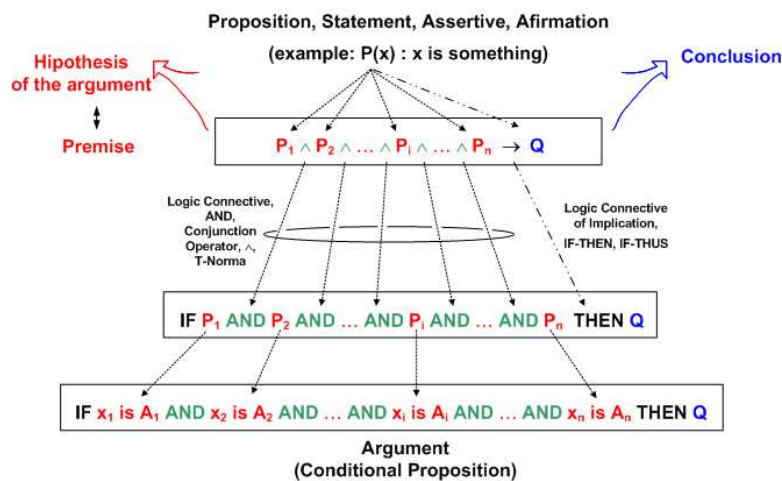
Proposition, Statement, Assertive, Afirmation

(example: P(x) : x is something)

Hipothesis of the argument

Conclusion

Premise

$P_1 \wedge P_2 \wedge \ldots \wedge P_i \wedge \ldots \wedge P_n \rightarrow Q$

Logic Connective, AND, Conjunction Operator, $\wedge$, T-Norma

Logic Connective of Implication, IF-THEN, IF-THUS

IF $P_1$ AND $P_2$ AND … AND $P_i$ AND … AND $P_n$ THEN Q

IF $x_1$ is $A_1$ AND $x_2$ is $A_2$ AND … AND $x_i$ is $A_i$ AND … AND $x_n$ is $A_n$ THEN Q

Argument
(Conditional Proposition)